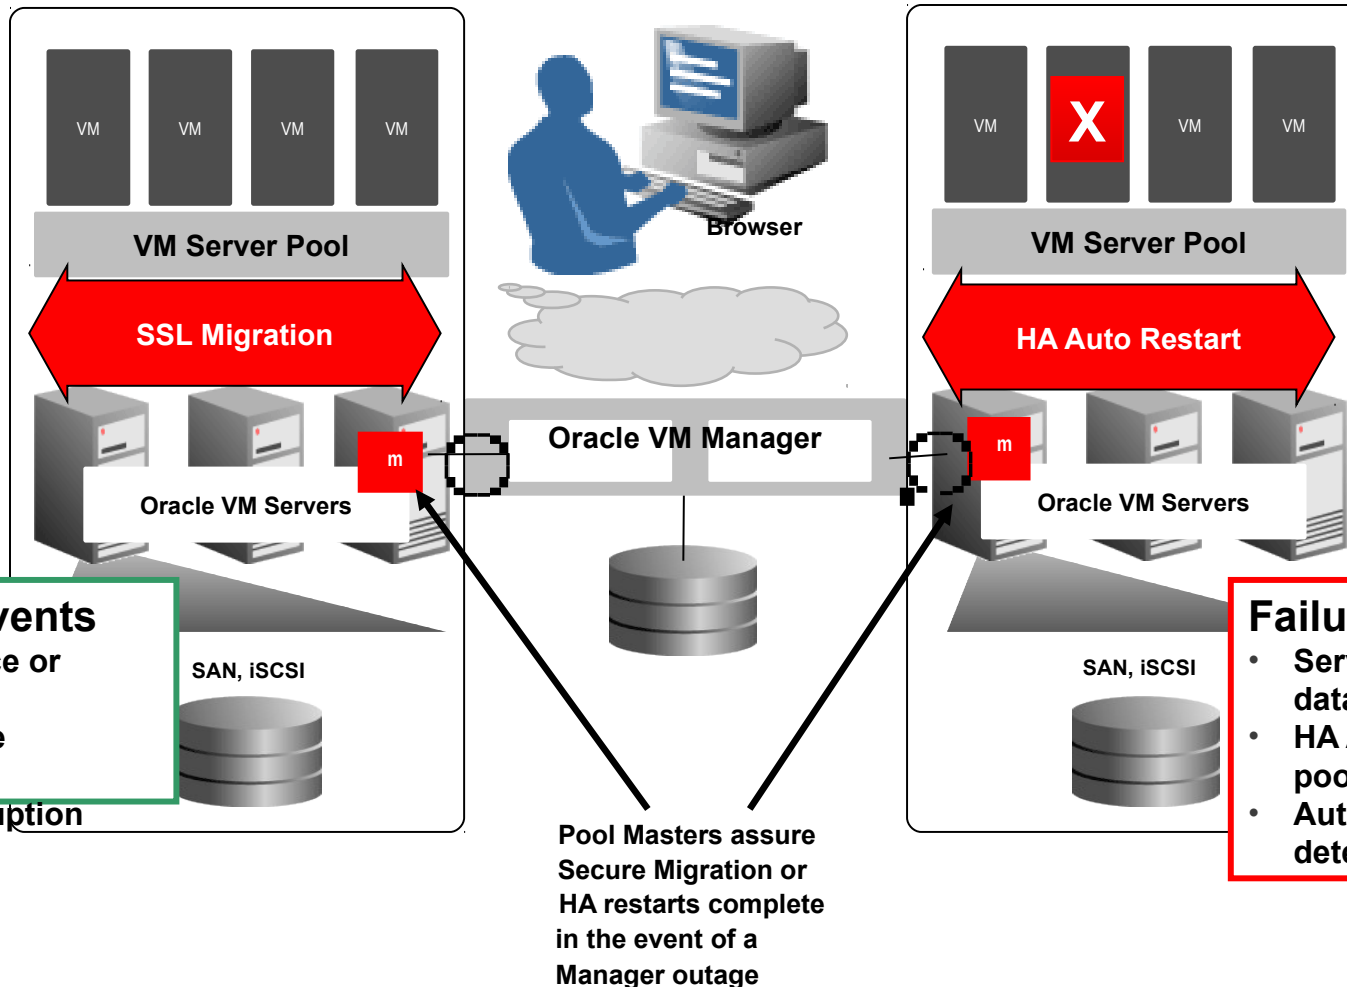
VM VM VM VM

VM Server Pool

SSL Migration

m

Oracle VM Servers

vents
e or
e
ption

SAN, iSCSI

Browser

Oracle VM Manager

VM X VM VM

VM Server Pool

HA Auto Restart

m

Oracle VM Servers

SAN, iSCSI

Failu
• Ser
data
• HA
poo
• Aut
dete

Pool Masters assure Secure Migration or HA restarts complete in the event of a Manager outage